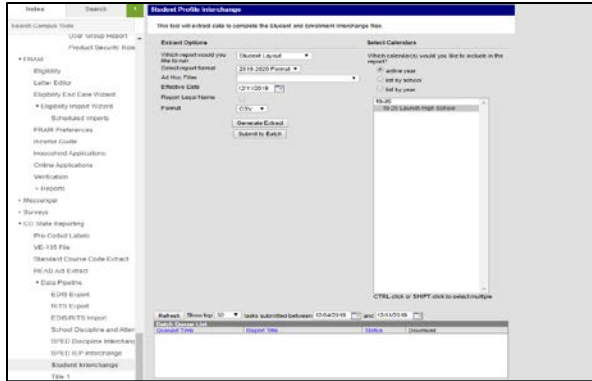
Index Search

Search Campus Tools

User Group Report

Product Security Role

FRAM

Eligibility

Letter Editor

Eligibility End Date Wizard

Eligibility Import Wizard

Scheduled Imports

FRAM Preferences

Income Guide

Household Applications

Online Applications

Verification

Reports

Messenger

Surveys

CO State Reporting

Pre-Coded Labels

VE-135 File

Standard Course Code Extract

READ Act Extract

Data Pipeline

EDIS Export

RITS Export

EDIS/RITS Import

School Discipline and Atten

SPED Discipline Interchang

SPED IEP Interchange

Student Interchange

Title 1

Student Profile Interchange

This tool will extract data to complete the Student and Enrollment interchange files.

Extract Options

Which report would you like to run

Student Layout

Select report format

2019-2020 Format

Ad Hoc Filter

Effective Date

12/11/2019

Report Legal Name

Format

CSV

Generate Extract

Submit to Batch

Select Calendars

Which calendar(s) would you like to include in the report?

active year

list by school

list by year

19-20

19-20 Launch High School

CTRL-click or SHIFT-click to select multiple

Refresh Show top 50 tasks submitted between 12/04/2019 and 12/11/2019

Batch Queue List

Queued Time Report Title Status Download